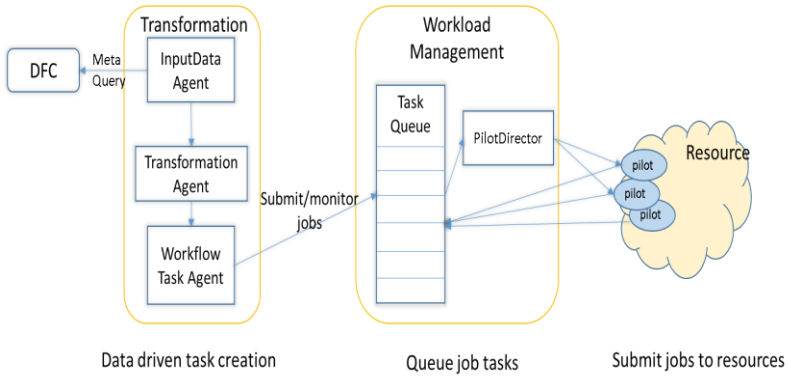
Transformation

DFC

Meta Query

InputData Agent

Transformation Agent

Workflow Task Agent

Submit/monitor jobs

Workload Management

Task Queue

PilotDirector

Resource

pilot

pilot

pilot

Data driven task creation

Queue job tasks

Submit jobs to resources